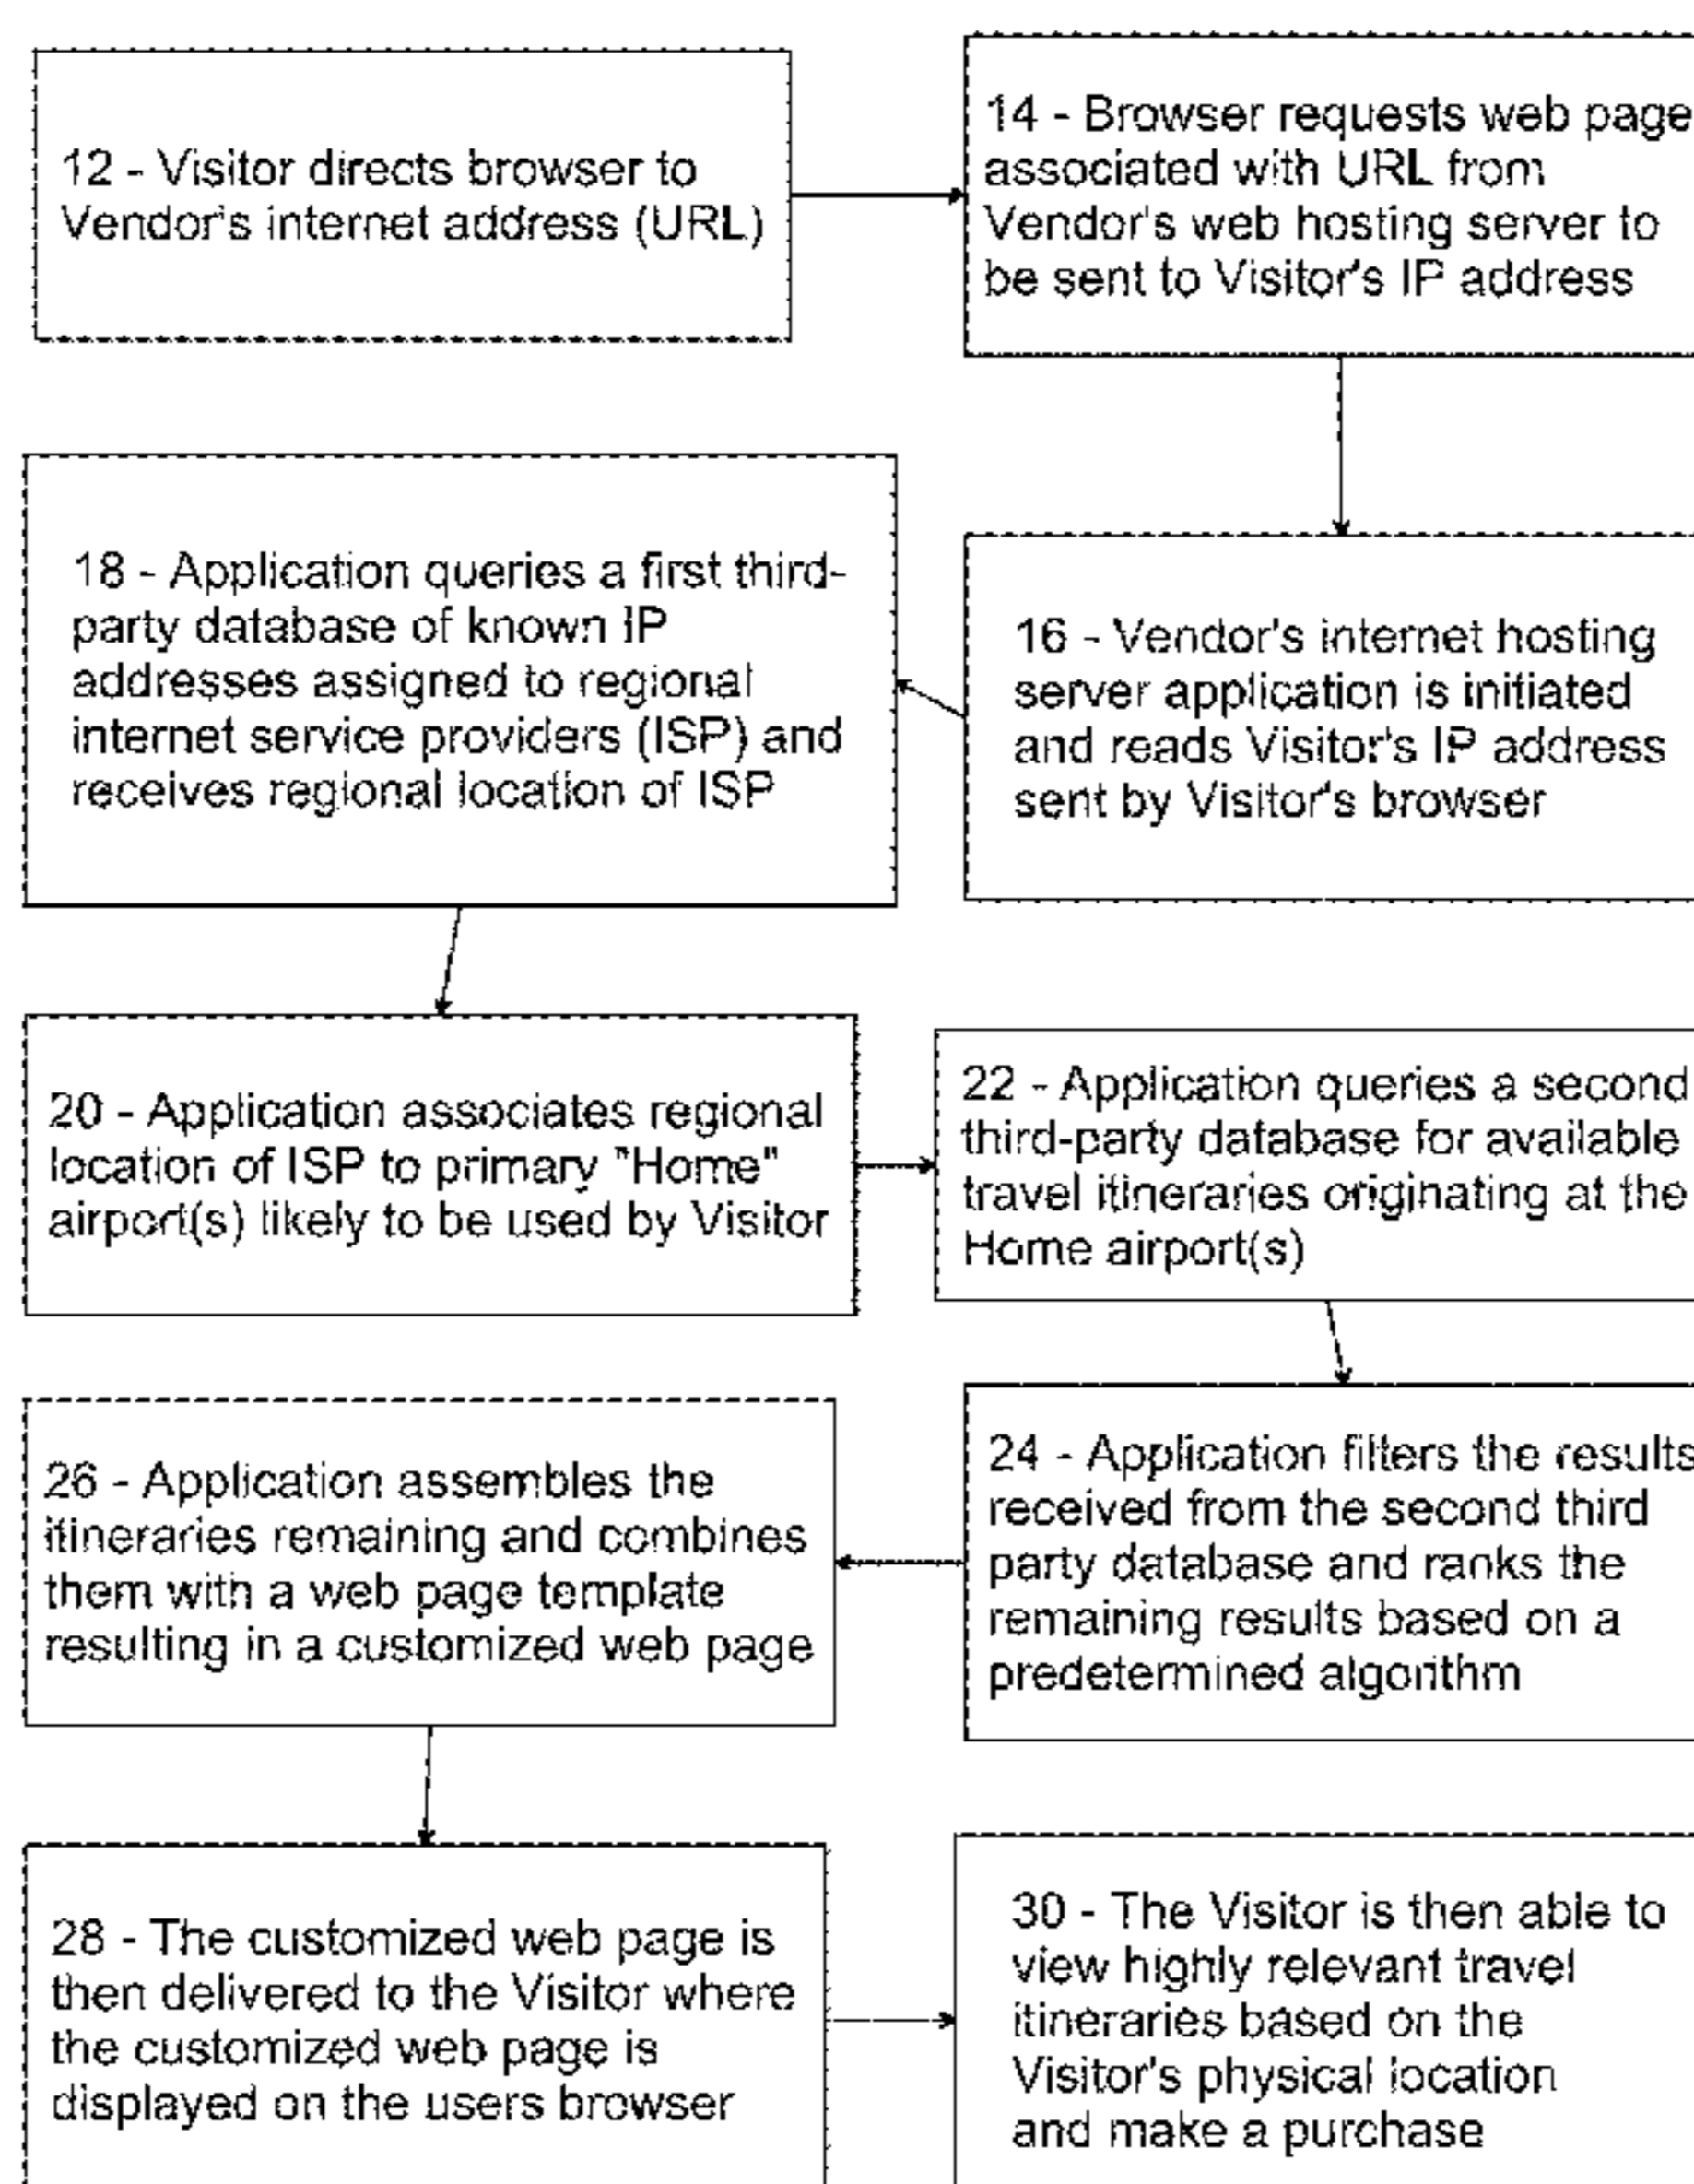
12 - Visitor directs browser to Vendor's internet address (URL)

14 - Browser requests web page associated with URL from Vendor's web hosting server to be sent to Visitor's IP address

16 - Vendor's internet hosting server application is initiated and reads Visitor's IP address sent by Visitor's browser

18 - Application queries a first third-party database of known IP addresses assigned to regional internet service providers (ISP) and receives regional location of ISP

20 - Application associates regional location of ISP to primary "Home" airport(s) likely to be used by Visitor

22 - Application queries a second third-party database for available travel itineraries originating at the Home airport(s)

24 - Application filters the results received from the second third party database and ranks the remaining results based on a predetermined algorithm

26 - Application assembles the itineraries remaining and combines them with a web page template resulting in a customized web page

28 - The customized web page is then delivered to the Visitor where the customized web page is displayed on the users browser

30 - The Visitor is then able to view highly relevant travel itineraries based on the Visitor's physical location and make a purchase